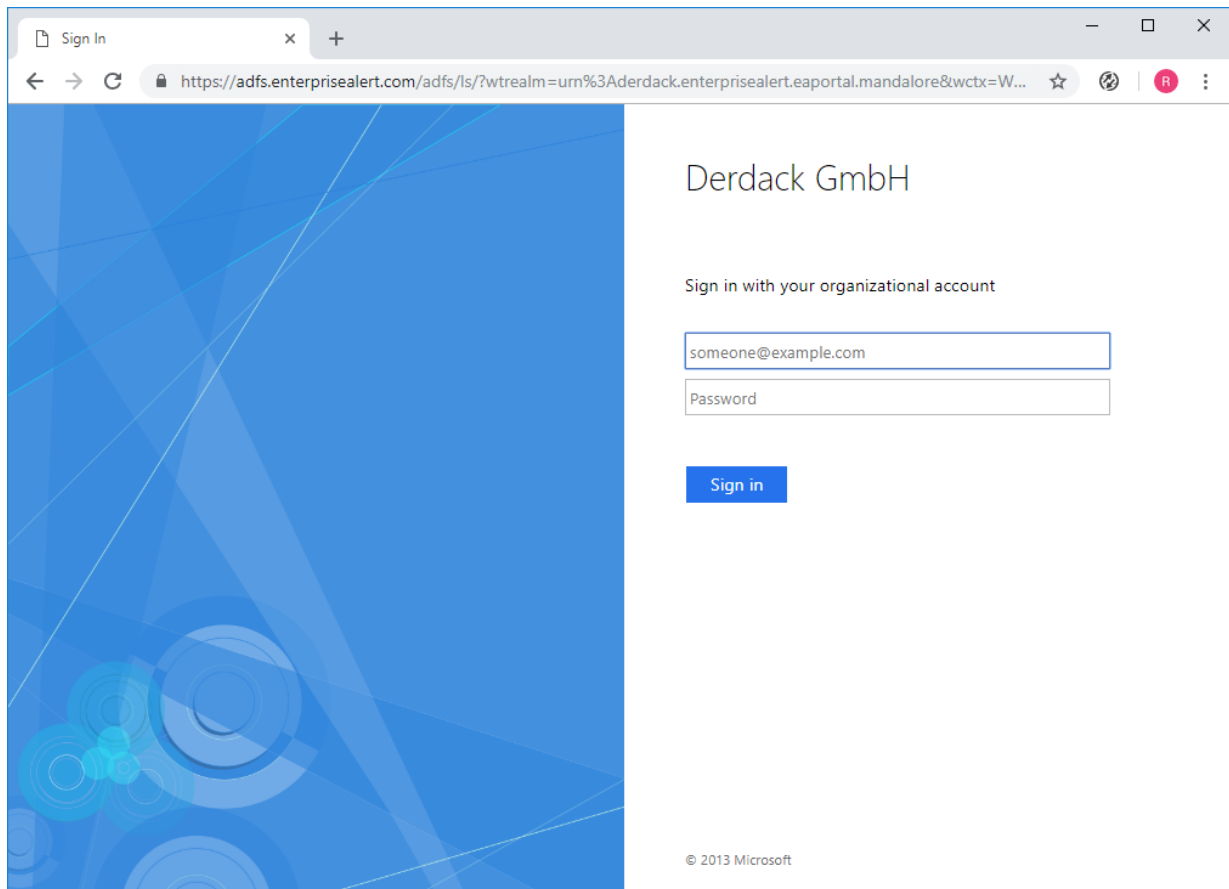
Sign In

https://adfs.enterprisealert.com/adfs/ls/?wtrealm=urn%3Aderdack.enterprisealert.eaportal.mandalore&wctx=W...

R

Derdack GmbH

Sign in with your organizational account

someone@example.com

Password

Sign in

© 2013 Microsoft